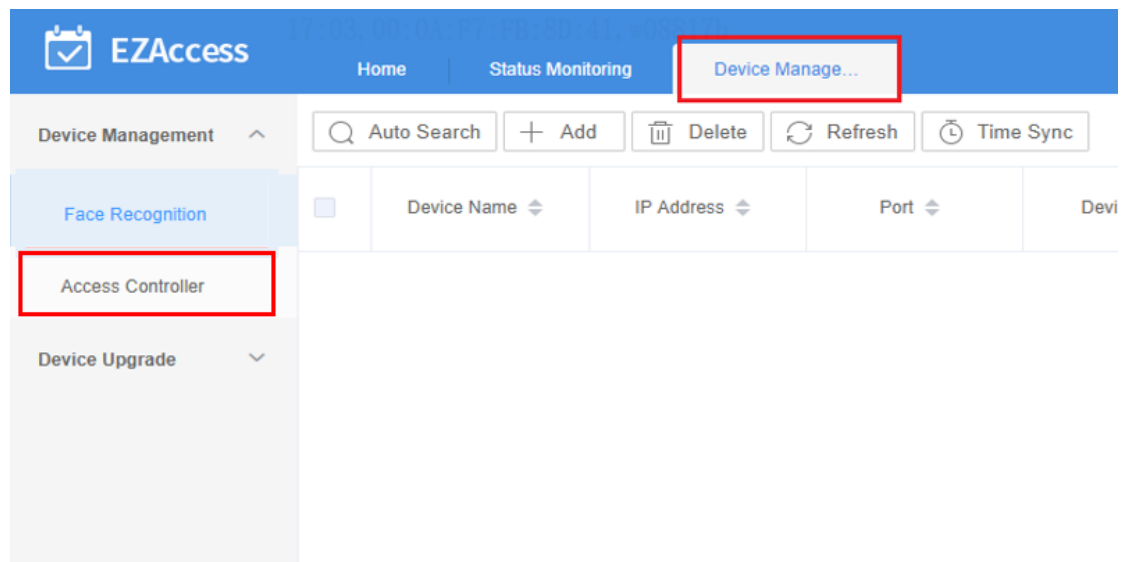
EZAccess

17:03:00:0A:F7:FB:8D:41, w08417b

Home

Status Monitoring

Device Manage...

Device Management

Face Recognition

Access Controller

Device Upgrade

Auto Search

Add

Delete

Refresh

Time Sync

| | Device Name | IP Address | Port | Devi |
|---|---|---|---|---|